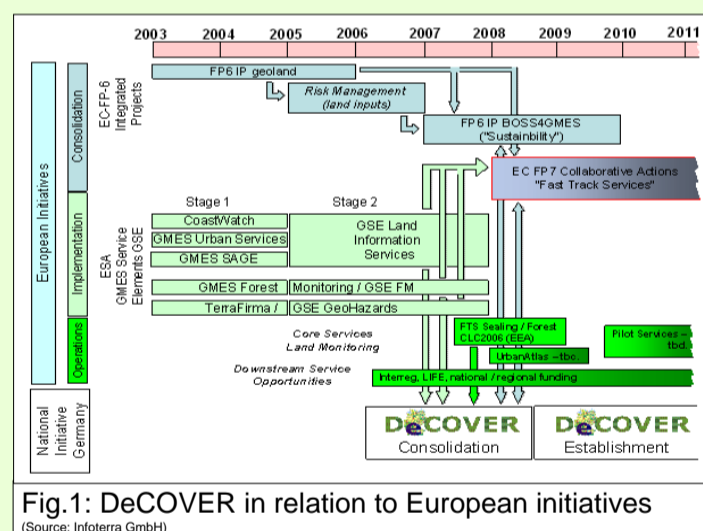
2003 2004 2005 2006 2007 2008 2009 2010 2011

European Initiatives

Consolidation

EC-FP-6 Integrated Projects

FP6 IP geoland

Risk Management (land inputs)

FP6 IP BOSS4GMES ("Sustainibility")

EC FP7 Collaborative Actions "Fast Track Services"

Implementation

ESA GMES Service Elements GSE

Stage 1

Stage 2

CoastWatch

GMES Urban Services

GMES SAGE

GSE Land Information Services

GMES Forest

Monitoring / GSE FM

TerraFirma /

GSE GeoHazards

Operations

Core Services Land Monitoring

FTS Sealing / Forest CLC2006 (EEA)

UrbanAtlas –tbc.

Pilot Services – tbd.

Downstream Service Opportunities

Interreg, LIFE, national / regional funding

National Initiative Germany

DeCOVER Consolidation

DeCOVER Establishment

Fig.1: DeCOVER in relation to European initiatives

(Source: Infoterra GmbH)